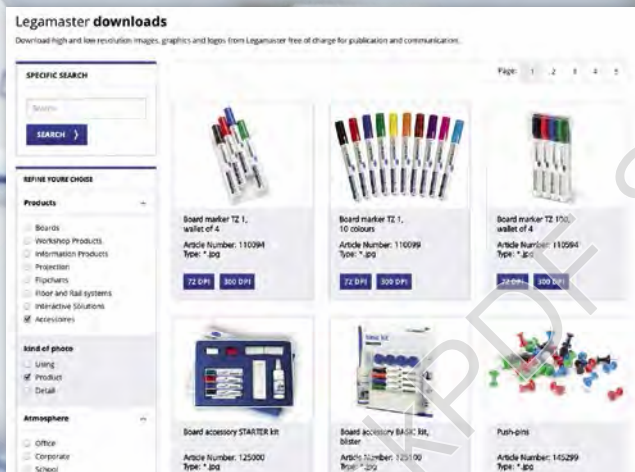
Legamaster **downloads**

Download high and low resolution images, graphics and logos from Legamaster free of charge for publication and communication.

SPECIFIC SEARCH

Search

SEARCH

REFINE YOURE CHOISE

Products

Boards
Workshop Products
Information Products
Projection
Flipcharts
Floor and Rail systems
Interactive Solutions
Accessories

Kind of photo

Using
Product
Detail

Atmosphere

Office
Corporate
School

Page: 1 2 3 4 5

Board marker TZ 1, wallet of 4
Article Number: 110094
Type: *.jpg
72 DPI 300 DPI

Board marker TZ 1, 10 colours
Article Number: 110099
Type: *.jpg
72 DPI 300 DPI

Board marker TZ 150, wallet of 4
Article Number: 110594
Type: *.jpg
72 DPI 300 DPI

Board accessory STARTER kit
Article Number: 125000
Type: *.jpg

Board accessory BASIC kit, blister
Article Number: 125100
Type: *.jpg

Push-pins
Article Number: 145299
Type: *.jpg